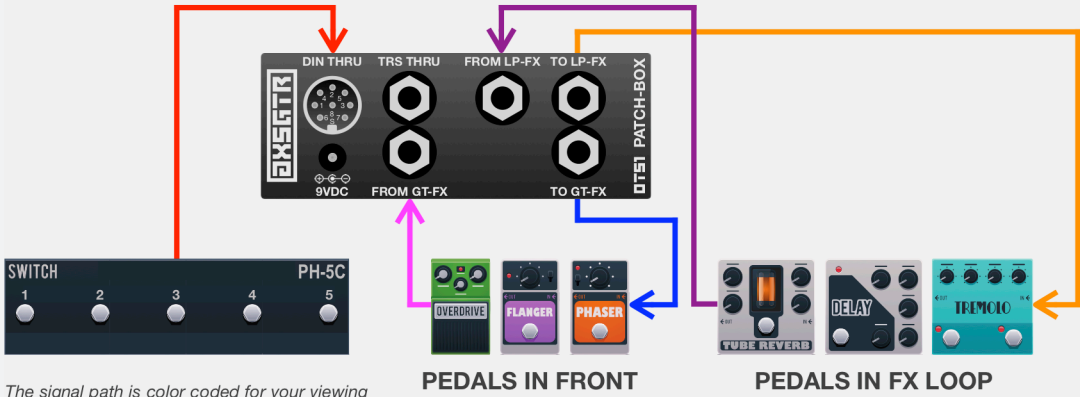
DIN THRU
TRS THRU
FROM LP-FX
TO LP-FX
PATCH-BOX
OT51
9VDC
FROM GT-FX
TO GT-FX
SWITCH
PH-5C
1
2
3
4
5
OVERDRIVE
FLANGER
PHASER
TUBE REVERB
DELAY
TREMOLO
The signal path is color coded for your viewing
PEDALS IN FRONT
PEDALS IN FX LOOP